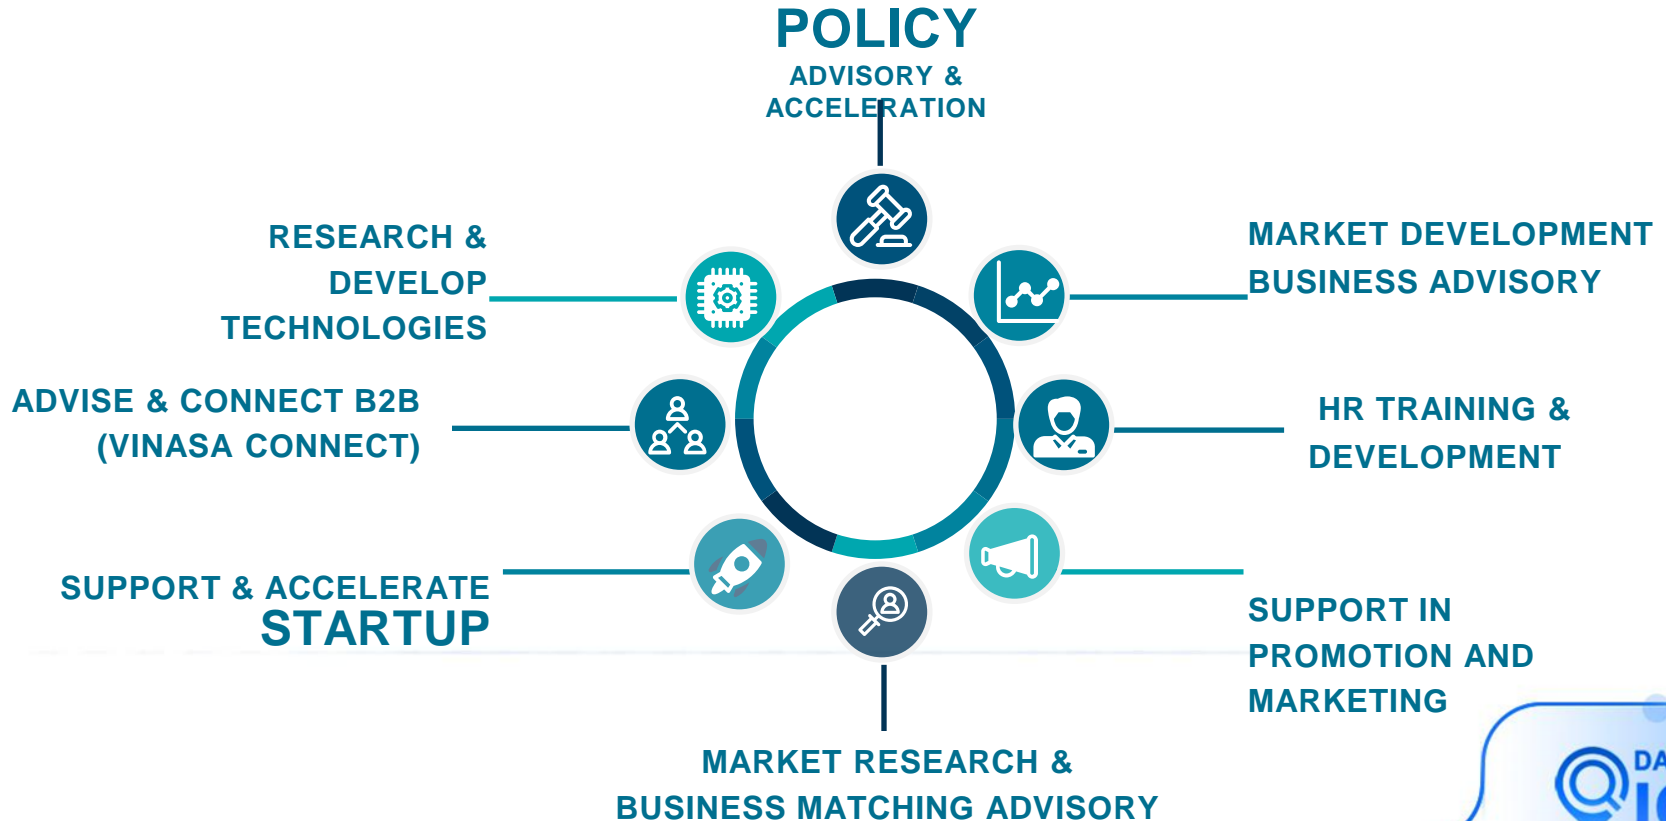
POLICY
ADVISORY & ACCELERATION

RESEARCH & DEVELOP TECHNOLOGIES

MARKET DEVELOPMENT BUSINESS ADVISORY

ADVISE & CONNECT B2B (VINASA CONNECT)

HR TRAINING & DEVELOPMENT

SUPPORT & ACCELERATE STARTUP

SUPPORT IN PROMOTION AND MARKETING

MARKET RESEARCH & BUSINESS MATCHING ADVISORY

DA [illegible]